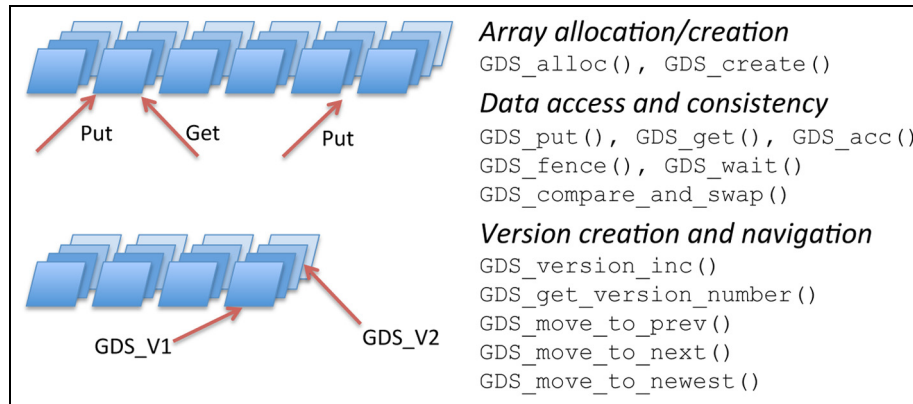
Put

Get

Put

GDS_V1

GDS_V2

*Array allocation/creation*
GDS_alloc(), GDS_create()

*Data access and consistency*
GDS_put(), GDS_get(), GDS_acc()
GDS_fence(), GDS_wait()
GDS_compare_and_swap()

*Version creation and navigation*
GDS_version_inc()
GDS_get_version_number()
GDS_move_to_prev()
GDS_move_to_next()
GDS_move_to_newest()